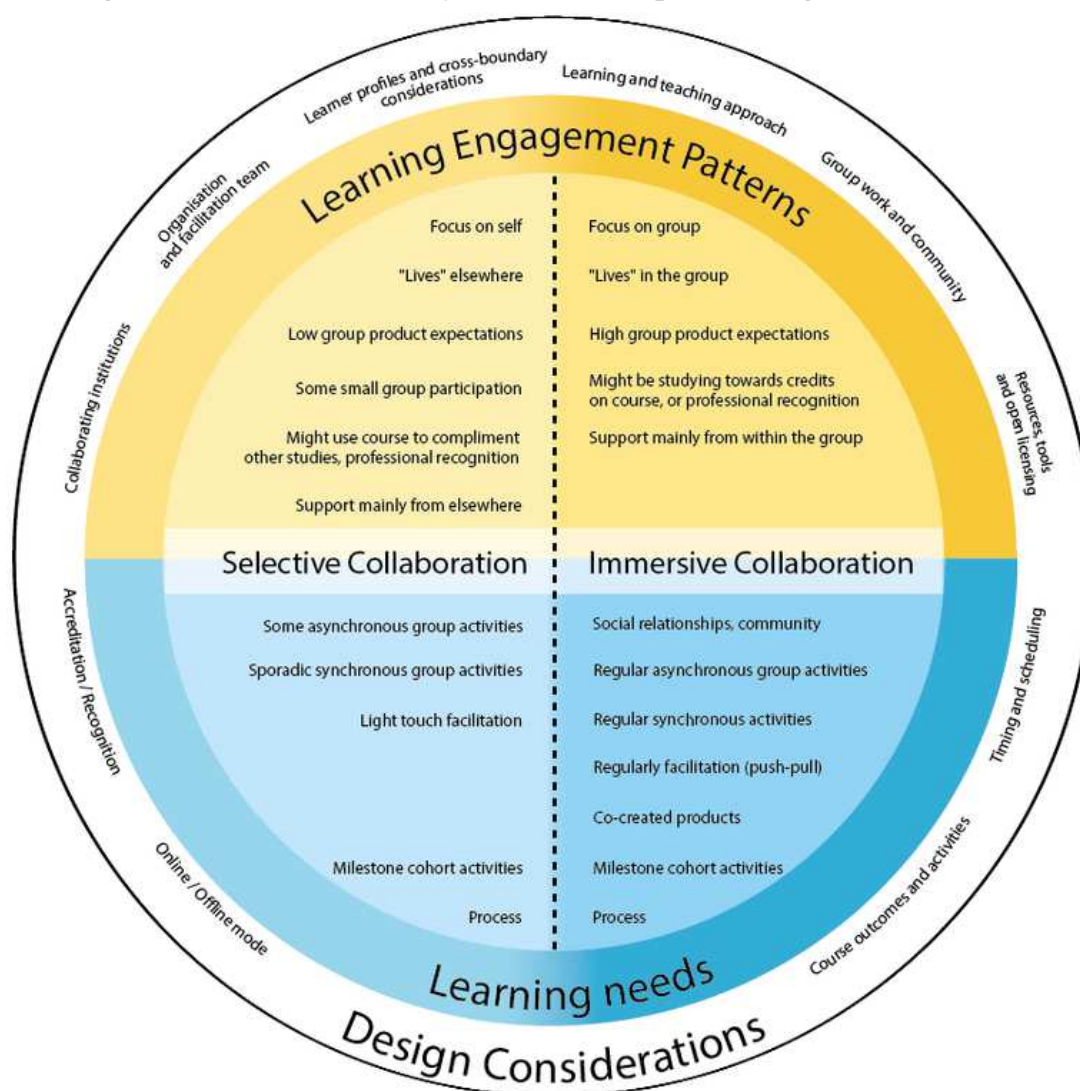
Leamer profiles and cross-boundary considerations

Learning and teaching approach

Organisation and facilitation team

Group work and community

Collaborating institutions

Resources, tools and open licensing

Learning Engagement Patterns

Focus on self

"Lives" elsewhere

Low group product expectations

Some small group participation

Might use course to compliment other studies, professional recognition

Support mainly from elsewhere

Focus on group

"Lives" in the group

High group product expectations

Might be studying towards credits on course, or professional recognition

Support mainly from within the group

Selective Collaboration

Immersive Collaboration

Some asynchronous group activities

Sporadic synchronous group activities

Light touch facilitation

Milestone cohort activities

Process

Social relationships, community

Regular asynchronous group activities

Regular synchronous activities

Regularly facilitation (push-pull)

Co-created products

Milestone cohort activities

Process

Accreditation / Recognition

Timing and scheduling

Online / Offline mode

Course outcomes and activities

Learning needs

Design Considerations